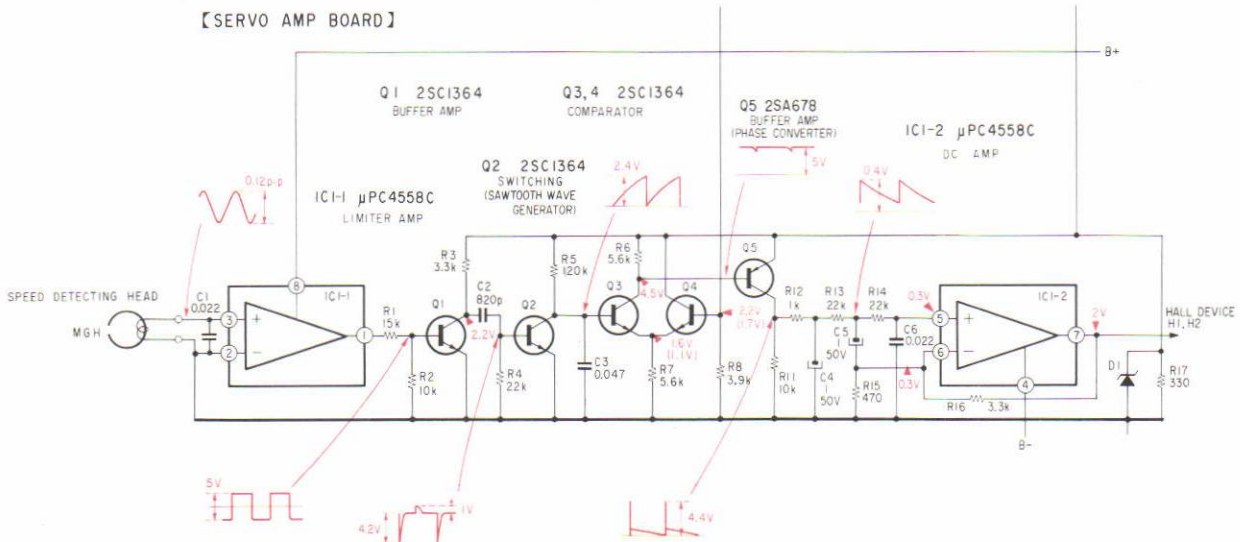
【SERVO AMP BOARD】

B+

Q1 2SC1364
BUFFER AMP

Q3,4 2SC1364
COMPARATOR

Q5 2SA678
BUFFER AMP
(PHASE CONVERTER)

IC1-2 μPC4558C
DC AMP

Q2 2SC1364
SWITCHING
(SAWTOOTH WAVE GENERATOR)

0.12p-p

2.4V

5V

0.4V

IC1-1 μPC4558C
LIMITER AMP

SPEED DETECTING HEAD

MGH

C1
0.022

8

IC1-1

3

2

R1
15k

1

R3
3.3k

C2
820p

Q1

Q2

R5
120k

R6
5.6k

Q3

Q4

Q5

R12
1k

R13
22k

R14
22k

C5
1
50V

C6
0.022

0.3V

5

6

IC1-2

7

2V

HALL DEVICE
H1, H2

4.5V

2.2V

2.2V
(1.7V)

1.6V
(1.1V)

R2
10k

R4
22k

C3
0.047

R7
5.6k

R8
3.9k

R11
10k

C4
1
50V

R15
470

0.3V

R16 3.3k

4

B-

D1

R17
330

5V

4.2V

1V

4.4V